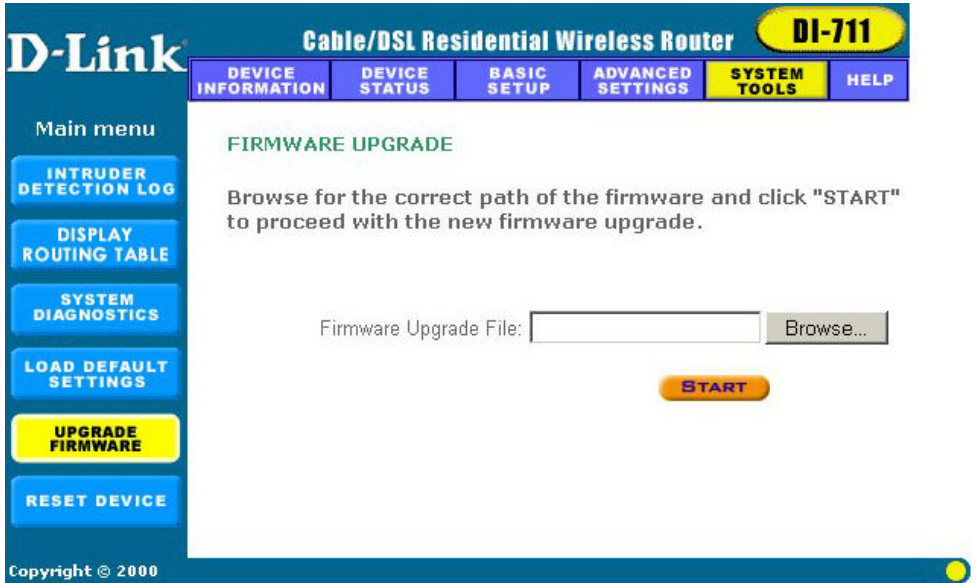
D-Link

Cable/DSL Residential Wireless Router

DI-711

DEVICE INFORMATION

DEVICE STATUS

BASIC SETUP

ADVANCED SETTINGS

SYSTEM TOOLS

HELP

Main menu

INTRUDER DETECTION LOG

DISPLAY ROUTING TABLE

SYSTEM DIAGNOSTICS

LOAD DEFAULT SETTINGS

UPGRADE FIRMWARE

RESET DEVICE

FIRMWARE UPGRADE

Browse for the correct path of the firmware and click "START" to proceed with the new firmware upgrade.

Firmware Upgrade File:

Browse...

START

Copyright © 2000